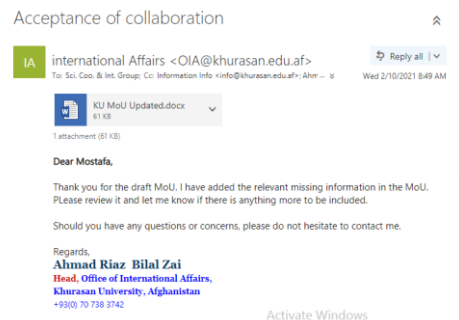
Acceptance of collaboration

IA

international Affairs <OIA@khurasan.edu.af>

Reply all

To: Sci. Coo. & Int. Group; Cc: Information Info <info@khurasan.edu.af>; Ahr...

Wed 2/10/2021 8:49 AM

KU MoU Updated.docx
61 KB

1 attachment (61 KB)

Dear Mostafa,

Thank you for the draft MoU. I have added the relevant missing information in the MoU. PLease review it and let me know if there is anything more to be included.

Should you have any questions or concerns, please do not hesitate to contact me.

Regards,
Ahmad Riaz Bilal Zai
Head, Office of International Affairs,
Khurasan University, Afghanistan
+93(0) 70 738 3742

Activate Windows